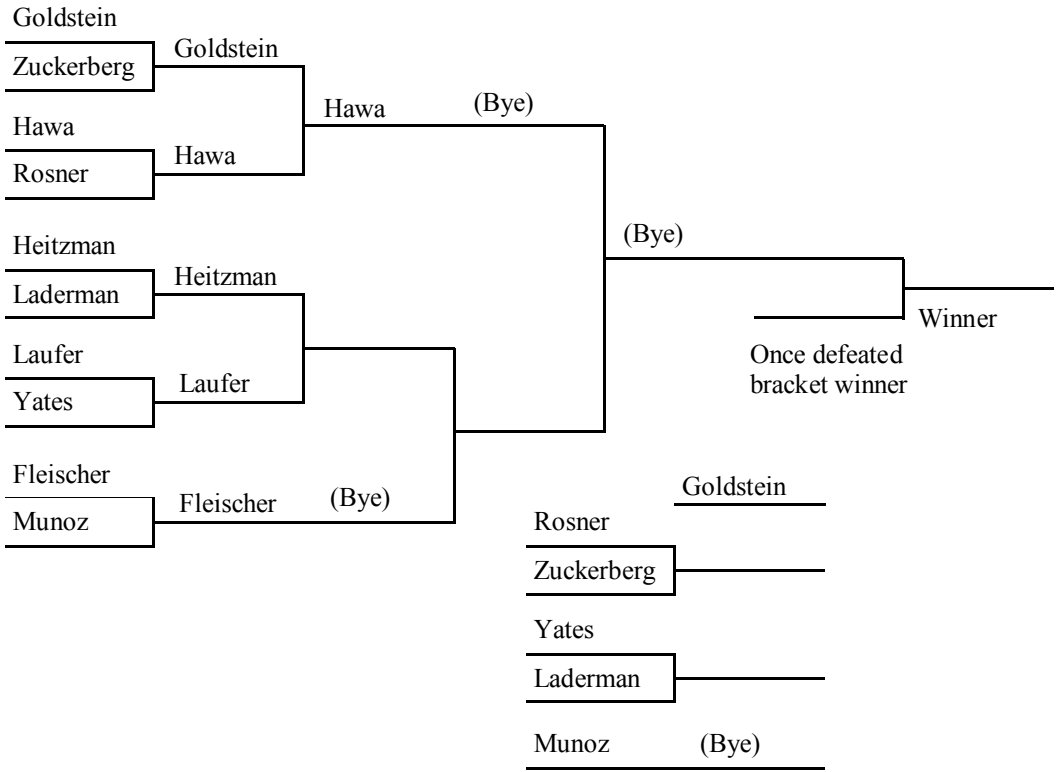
Goldstein
Zuckerberg
Goldstein
Hawa
Rosner
Hawa
Hawa
(Bye)
Heitzman
Laderman
Heitzman
Laufer
Yates
Laufer
Fleischer
Munoz
Fleischer
(Bye)
(Bye)
Winner
Once defeated bracket winner
Goldstein
Rosner
Zuckerberg
Yates
Laderman
Munoz
(Bye)